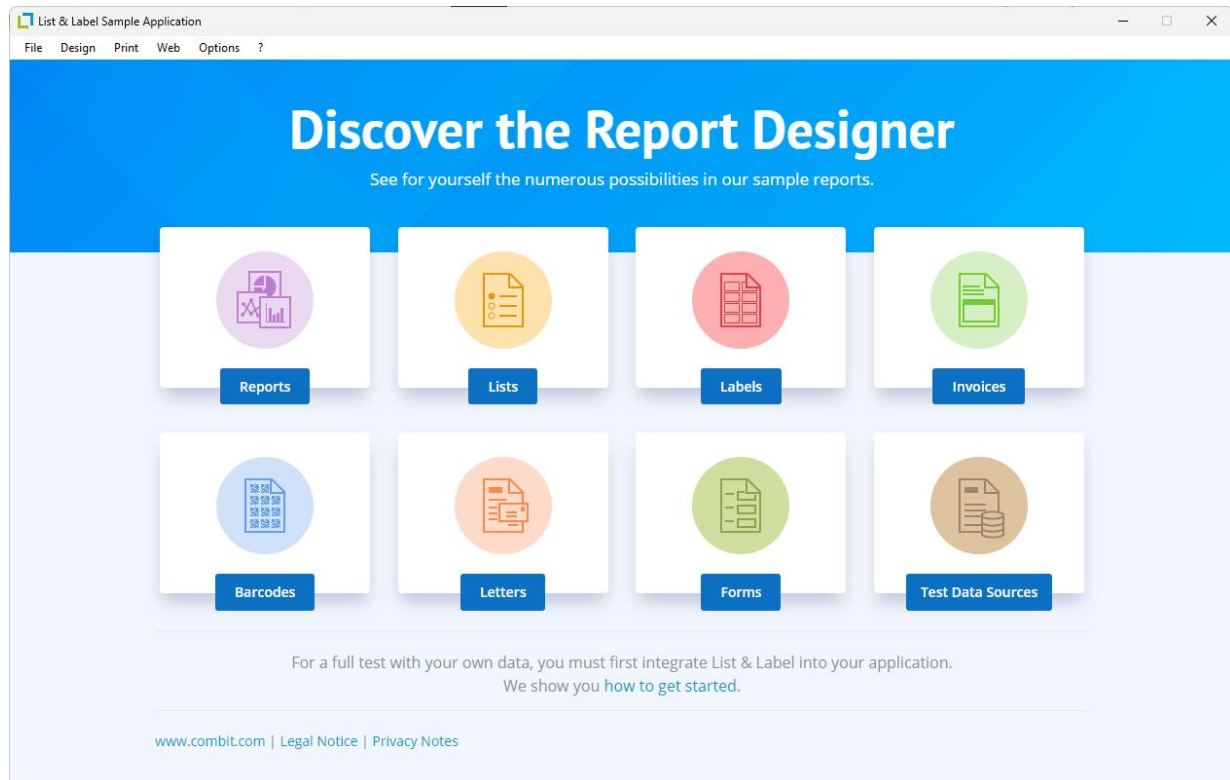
List & Label Sample Application

File Design Print Web Options ?

Discover the Report Designer

See for yourself the numerous possibilities in our sample reports.

Reports

Lists

Labels

Invoices

Barcodes

Letters

Forms

Test Data Sources

For a full test with your own data, you must first integrate List & Label into your application.
We show you how to get started.

www.combit.com | Legal Notice | Privacy Notes